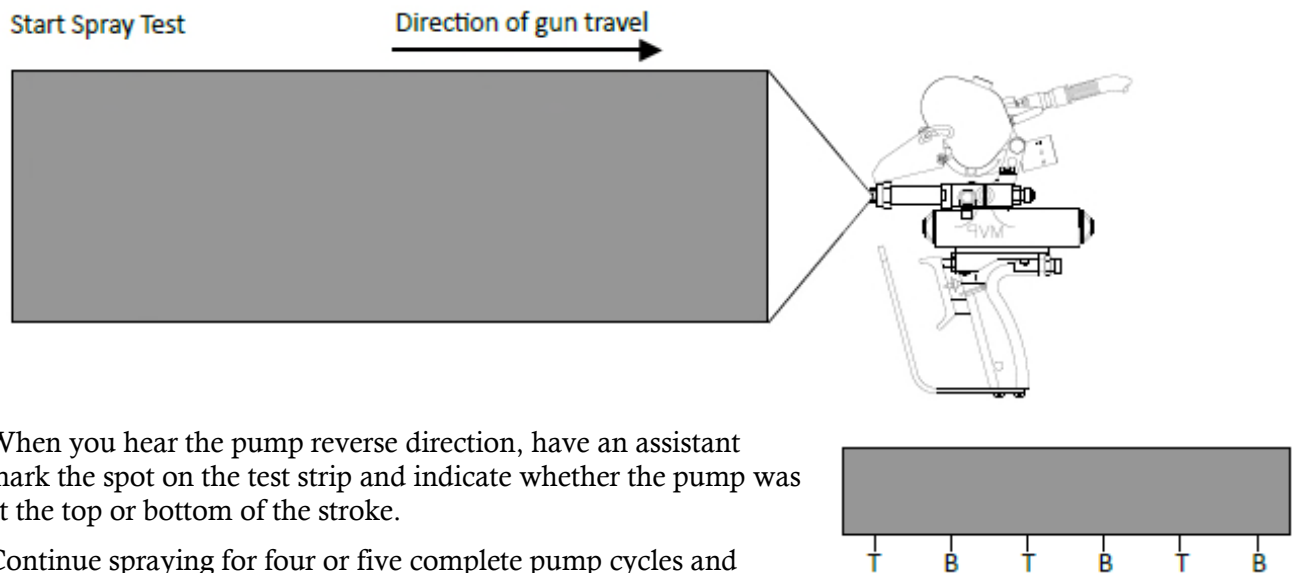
Start Spray Test

Direction of gun travel

MVP

When you hear the pump reverse direction, have an assistant mark the spot on the test strip and indicate whether the pump was at the top or bottom of the stroke.

Continue spraying for four or five complete pump cycles and

T B T B T B